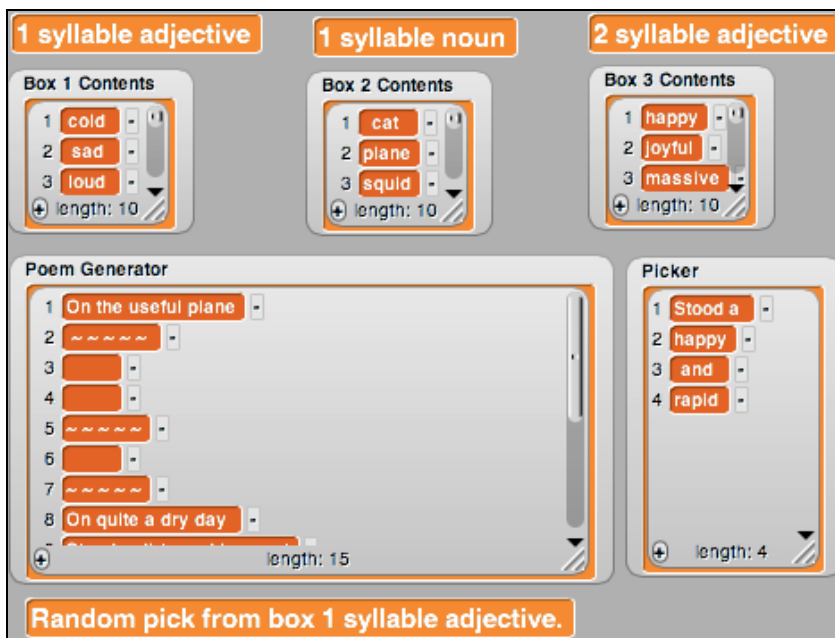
1 syllable adjective

1 syllable noun

2 syllable adjective

Box 1 Contents
1 cold -
2 sad -
3 loud -
+ length: 10

Box 2 Contents
1 cat -
2 plane -
3 squid -
+ length: 10

Box 3 Contents
1 happy -
2 joyful -
3 massive -
+ length: 10

Poem Generator
1 On the useful plane -
2 ~~~~~ -
3 -
4 -
5 ~~~~~ -
6 -
7 ~~~~~ -
8 On quite a dry day -
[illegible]
+ length: 15

Picker
1 Stood a -
2 happy -
3 and -
4 rapid -
+ length: 4

Random pick from box 1 syllable adjective.